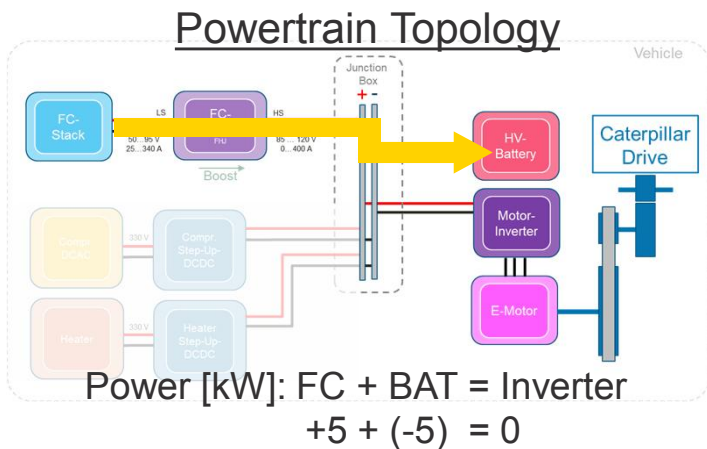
Powertrain Topology

Vehicle

Junction Box

+ -

FC-Stack

LS

FC-

FHU

HS

50...95 V
25...340 A

85...120 V
0...400 A

Boost

HV-Battery

Caterpillar Drive

Motor-Inverter

E-Motor

Compr.-DCAC

330 V

Compr. Step-Up-DCDC

Heater

330 V

Heater Step-Up-DCDC

Power [kW]: FC + BAT = Inverter
+5 + (-5) = 0